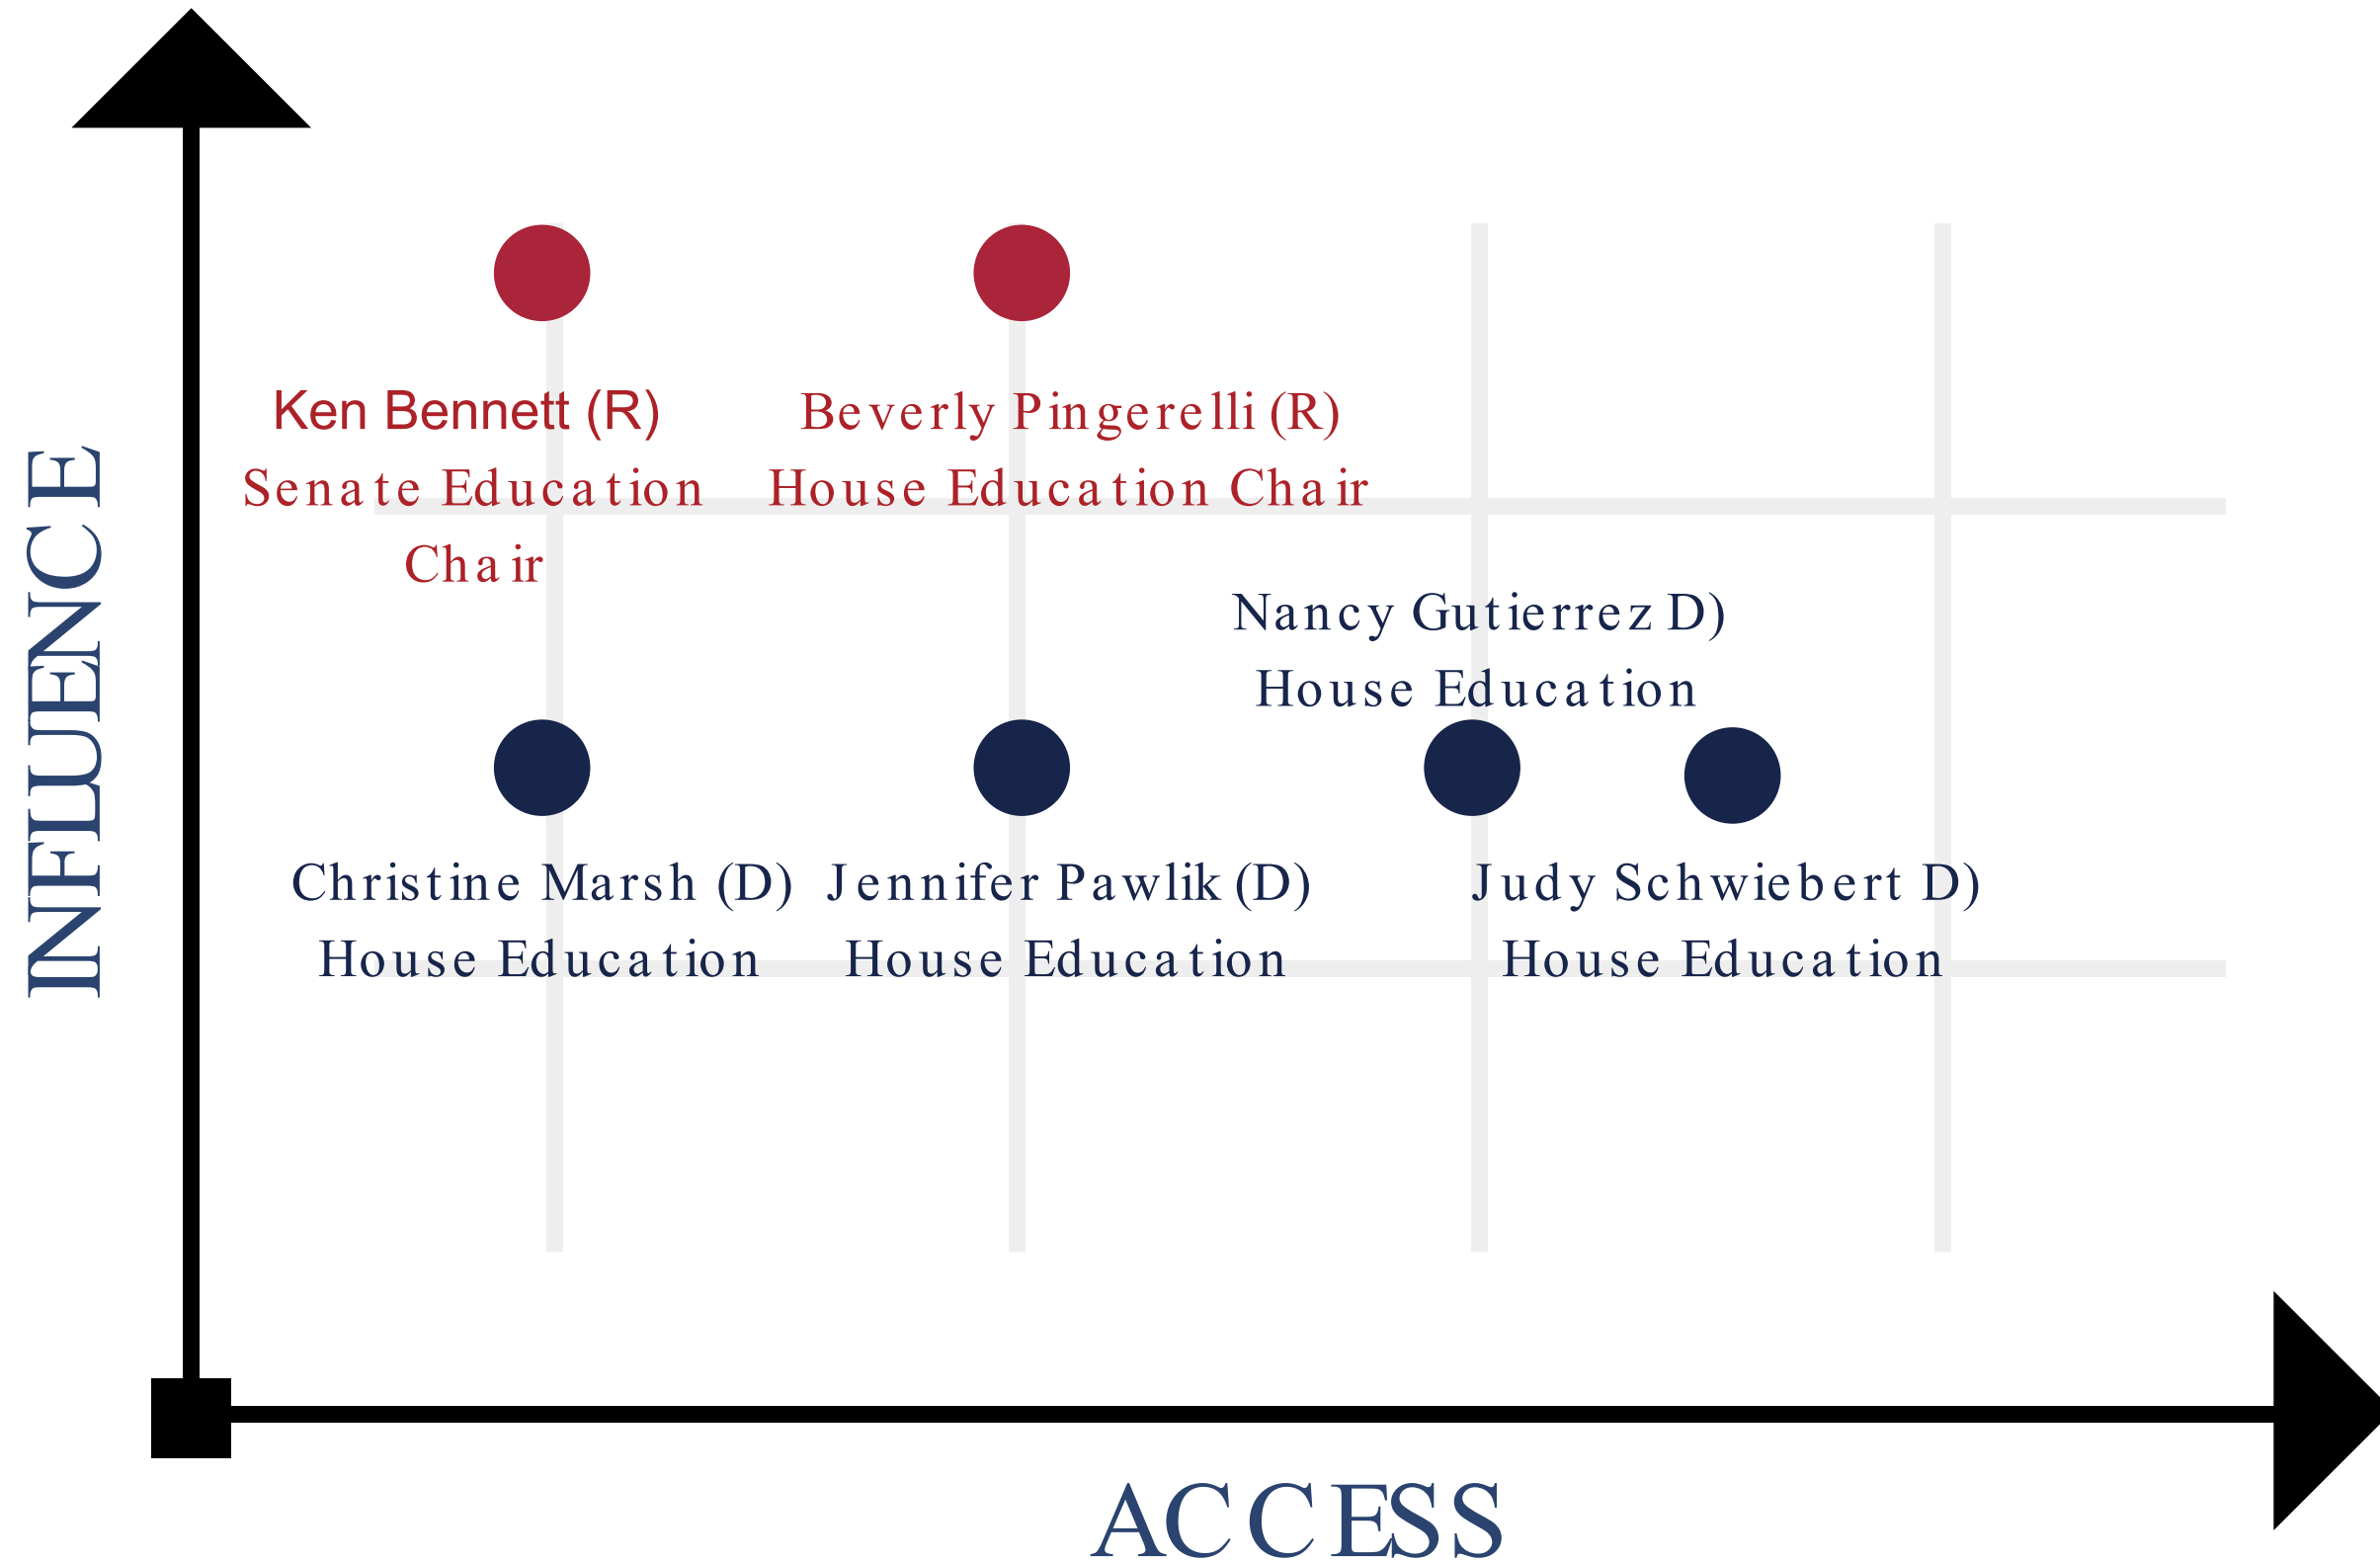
INFLUENCE

Ken Bennett (R)
Senate Education Chair

Beverly Pingerelli (R)
House Education Chair

Nancy Gutierrez D)
House Education

Christine Marsh (D)
House Education

Jennifer Pawlik (D)
House Education

Judy Schwiebert D)
House Education

ACCESS